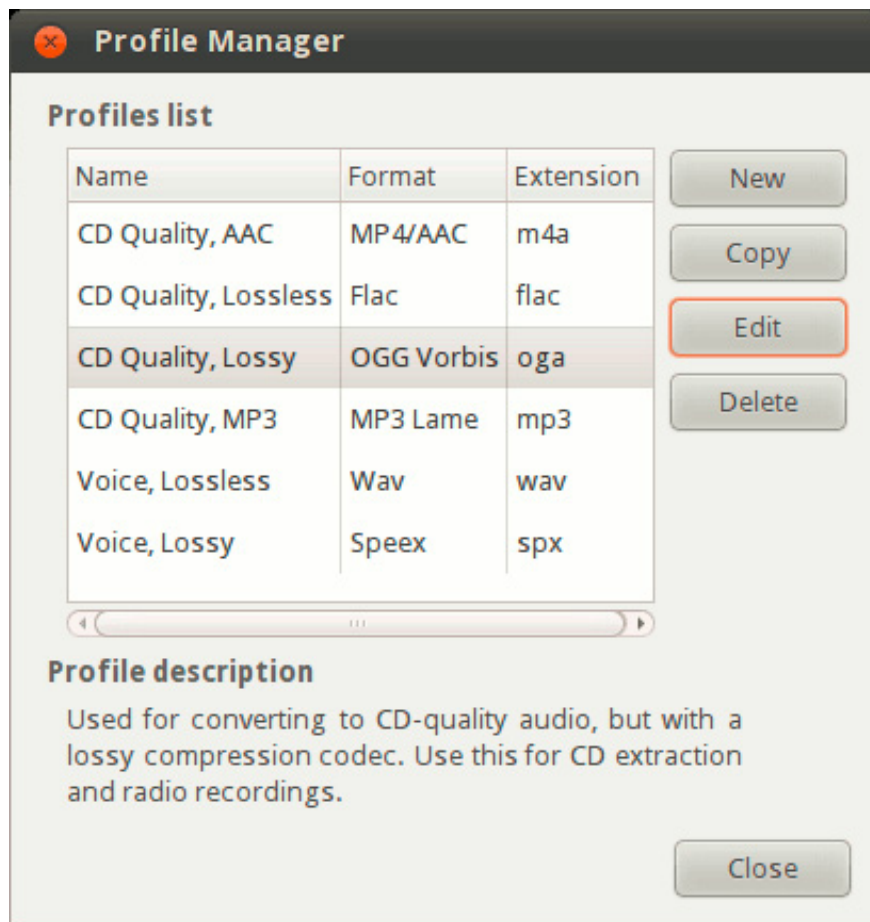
Profile Manager

Profiles list

| Name | Format | Extension |
|---|---|---|
| CD Quality, AAC | MP4/AAC | m4a |
| CD Quality, Lossless | Flac | flac |
| CD Quality, Lossy | OGG Vorbis | oga |
| CD Quality, MP3 | MP3 Lame | mp3 |
| Voice, Lossless | Wav | wav |
| Voice, Lossy | Speex | spx |

New
Copy
Edit
Delete

Profile description

Used for converting to CD-quality audio, but with a lossy compression codec. Use this for CD extraction and radio recordings.

Close